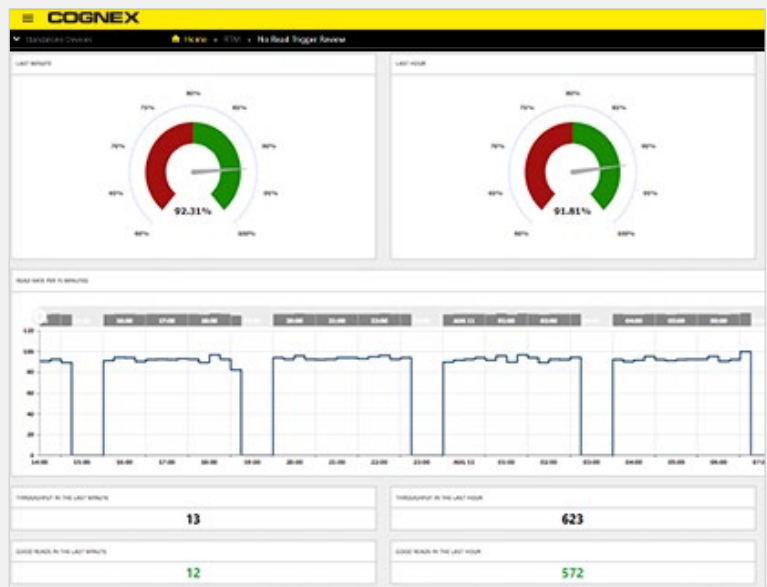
COGNEX

Handheld Devices    Home › RTM › No Read Trigger Review

LAST MINUTE

80%
75% 85%
70% 90%
65% 95%
60% 100%
92.31%

LAST HOUR

80%
75% 85%
70% 90%
65% 95%
60% 100%
91.81%

READ RATE PER 15 MINUTES

16:00 17:00 18:00 20:00 21:00 22:00 AUG 11 01:00 02:00 04:00 05:00 06:00

100
80
60
40
20
0

14:00 15:00 16:00 17:00 18:00 19:00 20:00 21:00 22:00 23:00 AUG 11 01:00 02:00 03:00 04:00 05:00 06:00 07:0

THROUGHPUT IN THE LAST MINUTE
13

THROUGHPUT IN THE LAST HOUR
623

GOOD READS IN THE LAST MINUTE
12

GOOD READS IN THE LAST HOUR
572